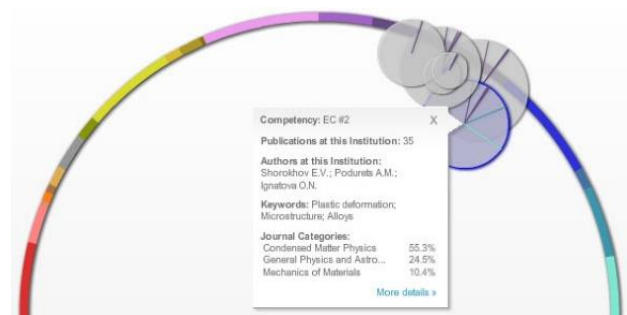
Competency: EC #2
X

Publications at this Institution: 35

Authors at this Institution:
Shorokhov E.V.; Podurets A.M.; Ignatova O.N.

Keywords: Plastic deformation; Microstructure; Alloys

Journal Categories:

| | |
|---|---|
| Condensed Matter Physics | 55.3% |
| General Physics and Astro... | 24.5% |
| Mechanics of Materials | 10.4% |

More details »